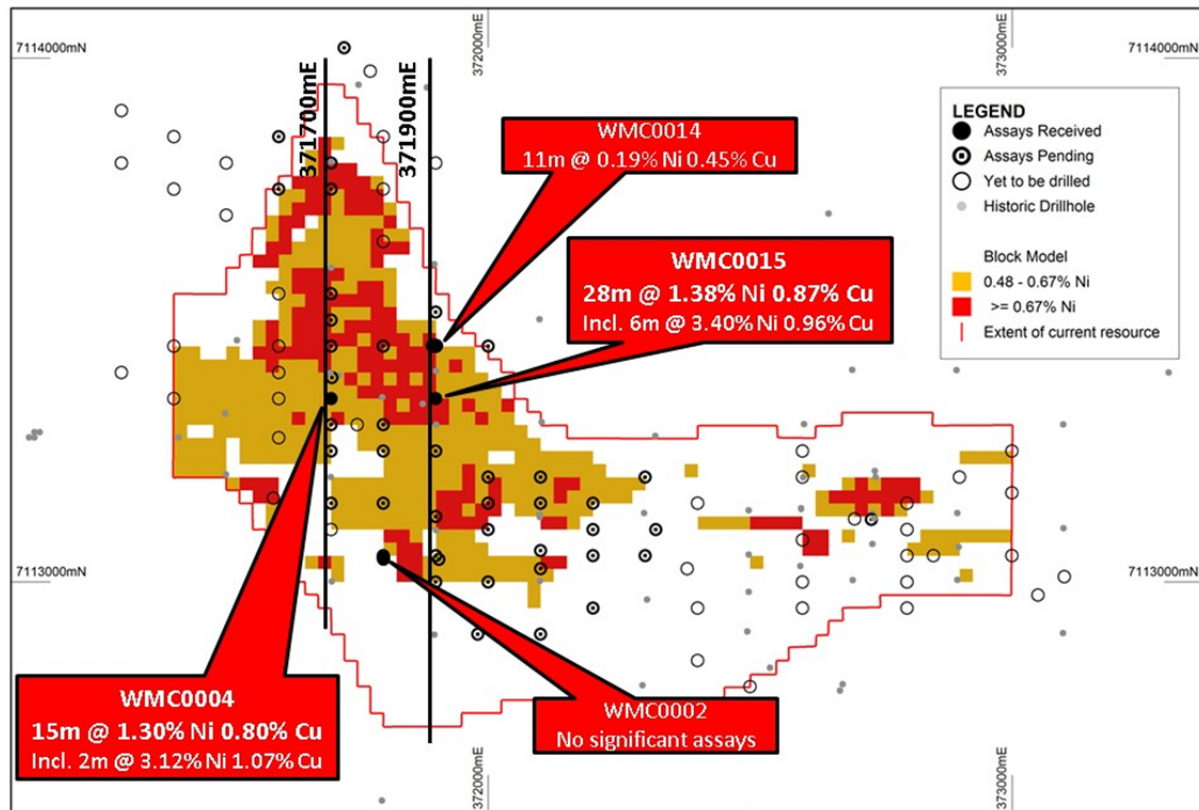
7114000mN

372000mE

373000mE

7114000mN

371700mE

371900mE

WMC0014
11m @ 0.19% Ni 0.45% Cu

LEGEND
Assays Received
Assays Pending
Yet to be drilled
Historic Drillhole

Block Model
0.48 - 0.67% Ni
>= 0.67% Ni
Extent of current resource

WMC0015
28m @ 1.38% Ni 0.87% Cu
Incl. 6m @ 3.40% Ni 0.96% Cu

7113000mN

7113000mN

WMC0004
15m @ 1.30% Ni 0.80% Cu
Incl. 2m @ 3.12% Ni 1.07% Cu

372000mE

WMC0002
No significant assays

373000mE